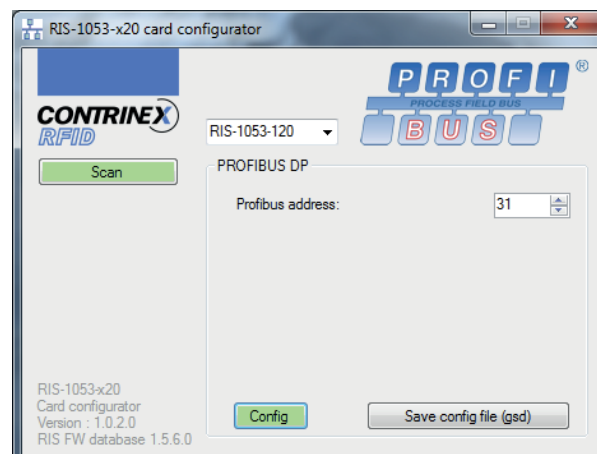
RIS-1053-x20 card configurator

CONTRINEX RFID

PROFI ® PROCESS FIELD BUS BUS

RIS-1053-120

Scan

PROFIBUS DP

Profibus address: 31

RIS-1053-x20
Card configurator
Version : 1.0.2.0
RIS FW database 1.5.6.0

Config

Save config file (gsd)